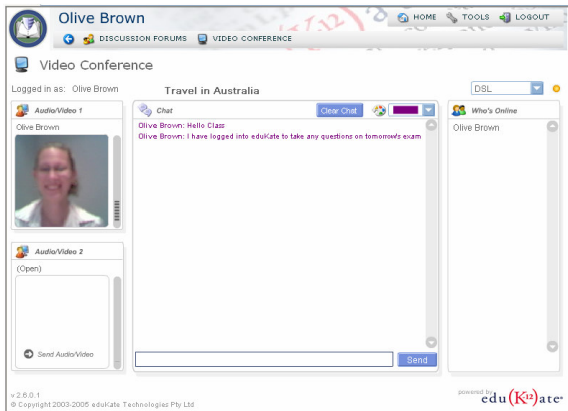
Olive Brown
HOME TOOLS LOGOUT
DISCUSSION FORUMS VIDEO CONFERENCE

Video Conference

Logged in as: Olive Brown
Travel in Australia
DSL

Audio/Video 1
Olive Brown

Audio/Video 2
(Open)
Send Audio/Video

Chat
Clear Chat
Olive Brown: Hello Class
Olive Brown: I have logged into eduKate to take any questions on tomorrow's exam
Send

Who's Online
Olive Brown

v 2.6.0.1
© Copyright 2003-2005 eduKate Technologies Pty Ltd

powered by
edu(K12)ate